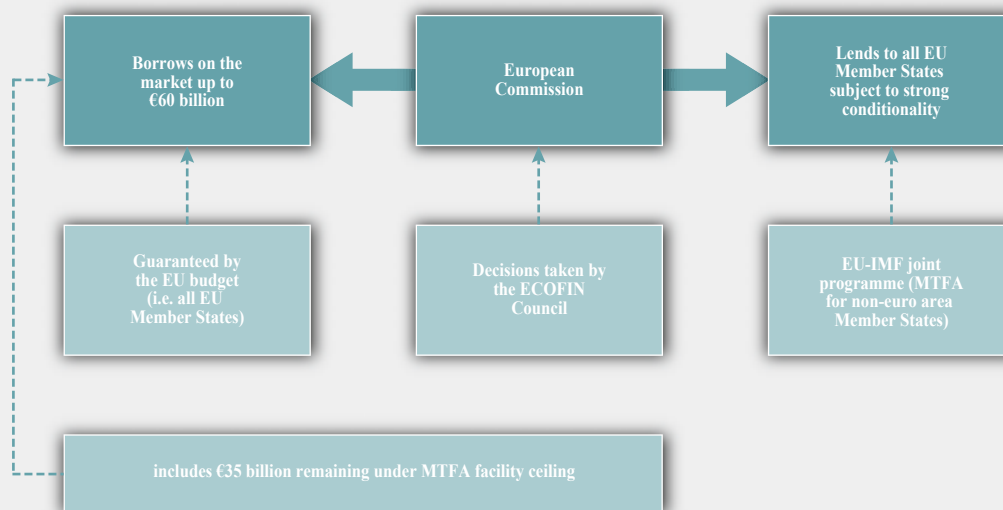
Borrows on the market up to €60 billion

European Commission

Lends to all EU Member States subject to strong conditionality

Guaranteed by the EU budget (i.e. all EU Member States)

Decisions taken by the ECOFIN Council

EU-IMF joint programme (MTFA for non-euro area Member States)

includes €35 billion remaining under MTFA facility ceiling